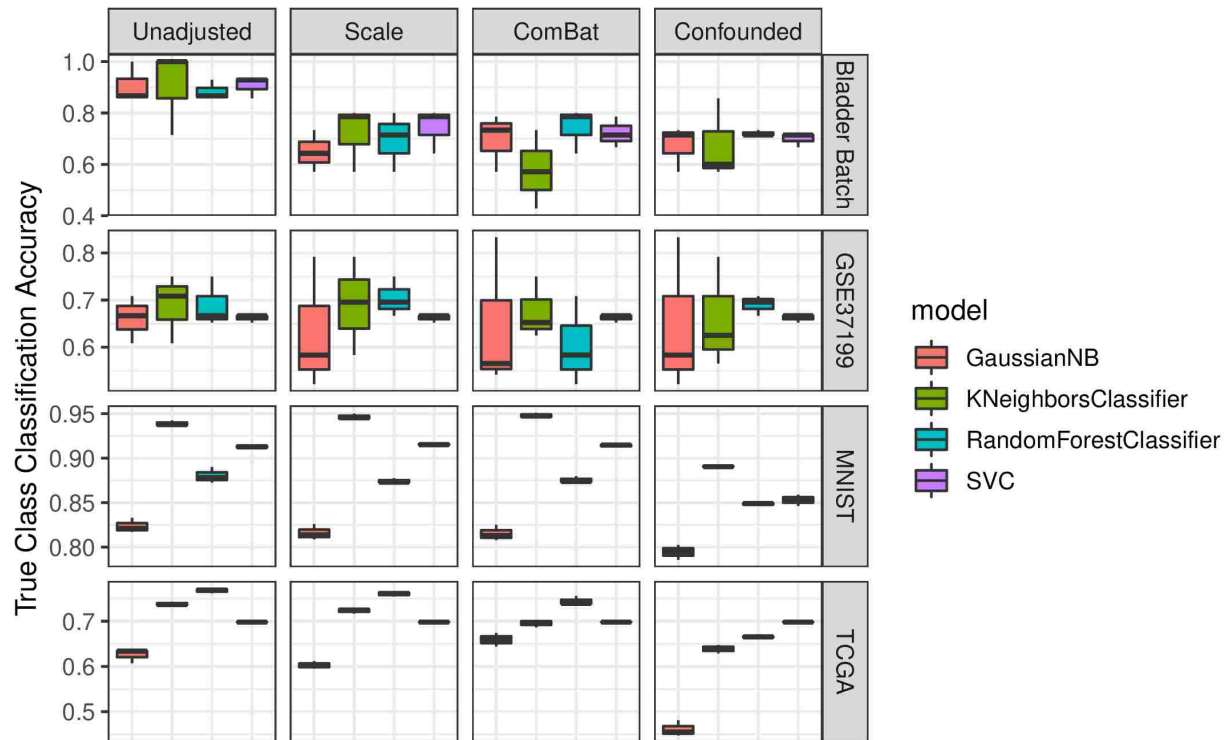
Unadjusted
Scale
ComBat
Confounded

Bladder Batch
GSE37199
MNIST
TCGA

True Class Classification Accuracy

1.0
0.8
0.6
0.4
0.8
0.7
0.6
0.95
0.90
0.85
0.80
0.7
0.6
0.5

model
GaussianNB
KNeighborsClassifier
RandomForestClassifier
SVC